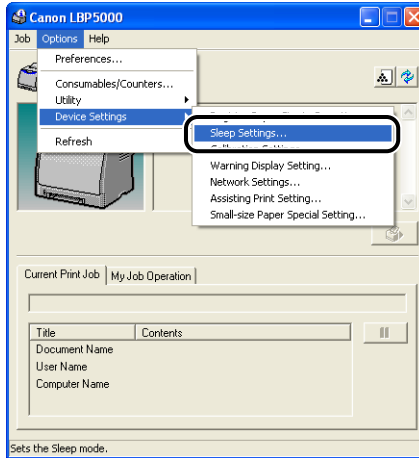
Canon LBP5000

Job Options Help

Preferences...

Consumables/Counters...

Utility

Device Settings

Refresh

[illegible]

Sleep Settings...

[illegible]

Warning Display Setting...

Network Settings...

Assisting Print Setting...

Small-size Paper Special Setting...

Current Print Job | My Job Operation

| Title | Contents |
|---|---|
| Document Name | |
| User Name | |
| Computer Name | |

Sets the Sleep mode.